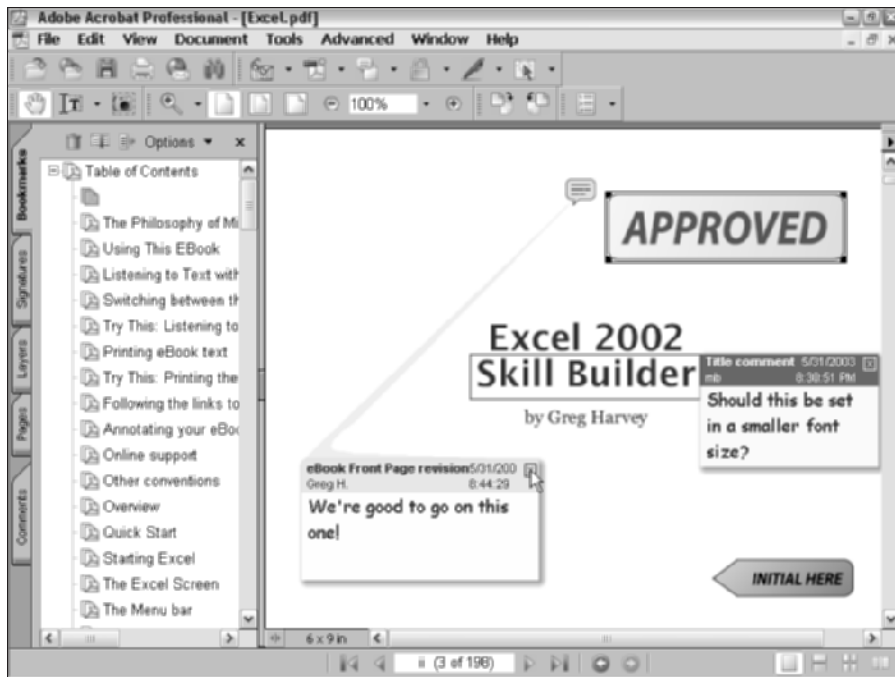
Adobe Acrobat Professional - [Excel.pdf]

File Edit View Document Tools Advanced Window Help

100%

Options ▾ ×

Bookmarks

Signatures

Layers

Pages

Comments

Table of Contents

The Philosophy of Mi

Using This EBook

Listening to Text with

Switching between th

Try This: Listening to

Printing eBook text

Try This: Printing the

Following the links to

Annotating your eBo

Online support

Other conventions

Overview

Quick Start

Starting Excel

The Excel Screen

The Menu bar

APPROVED

Excel 2002

Skill Builder

by Greg Harvey

Title comment 5/01/2003
mb 8:38:51 PM

Should this be set in a smaller font size?

eBook Front Page revision 5/01/200
Greg H. 8:44:29

We're good to go on this one!

INITIAL HERE

6 x 9 in

ii (3 of 198)